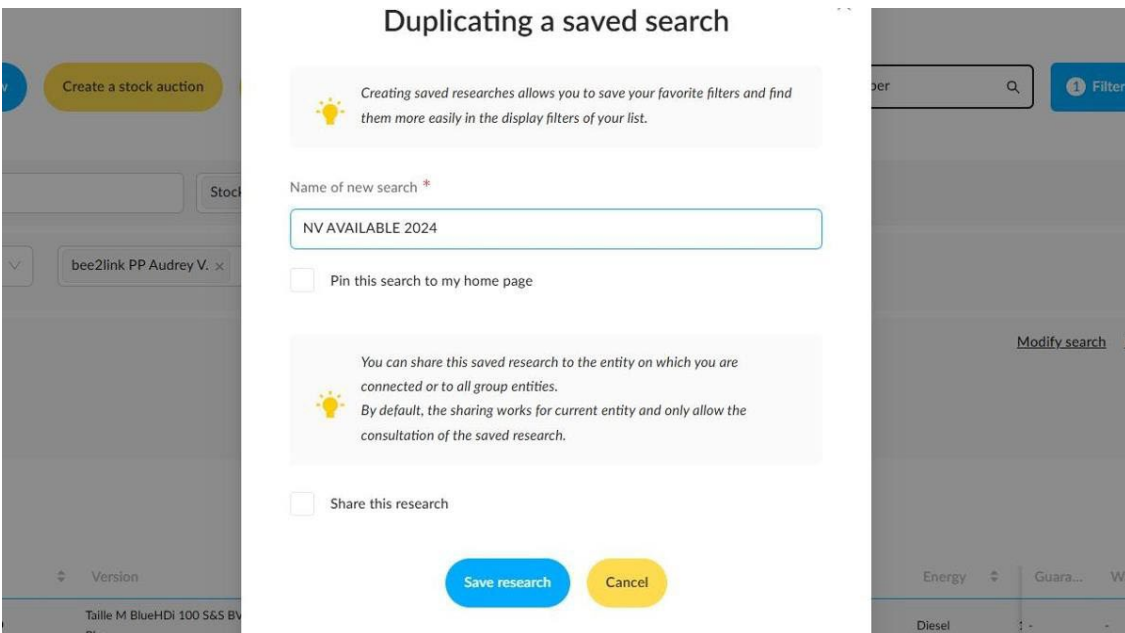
Duplicating a saved search

Creating saved researches allows you to save your favorite filters and find them more easily in the display filters of your list.

Name of new search *

NV AVAILABLE 2024

Pin this search to my home page

You can share this saved research to the entity on which you are connected or to all group entities.
By default, the sharing works for current entity and only allow the consultation of the saved research.

Share this research

Save research

Cancel

Create a stock auction

Stoc

bee2link PP Audrey V. ×

per

1 Filter

Modify search

Version

Taille M BlueHDi 100 S&S BV

Energy

Guara...

W

Diesel